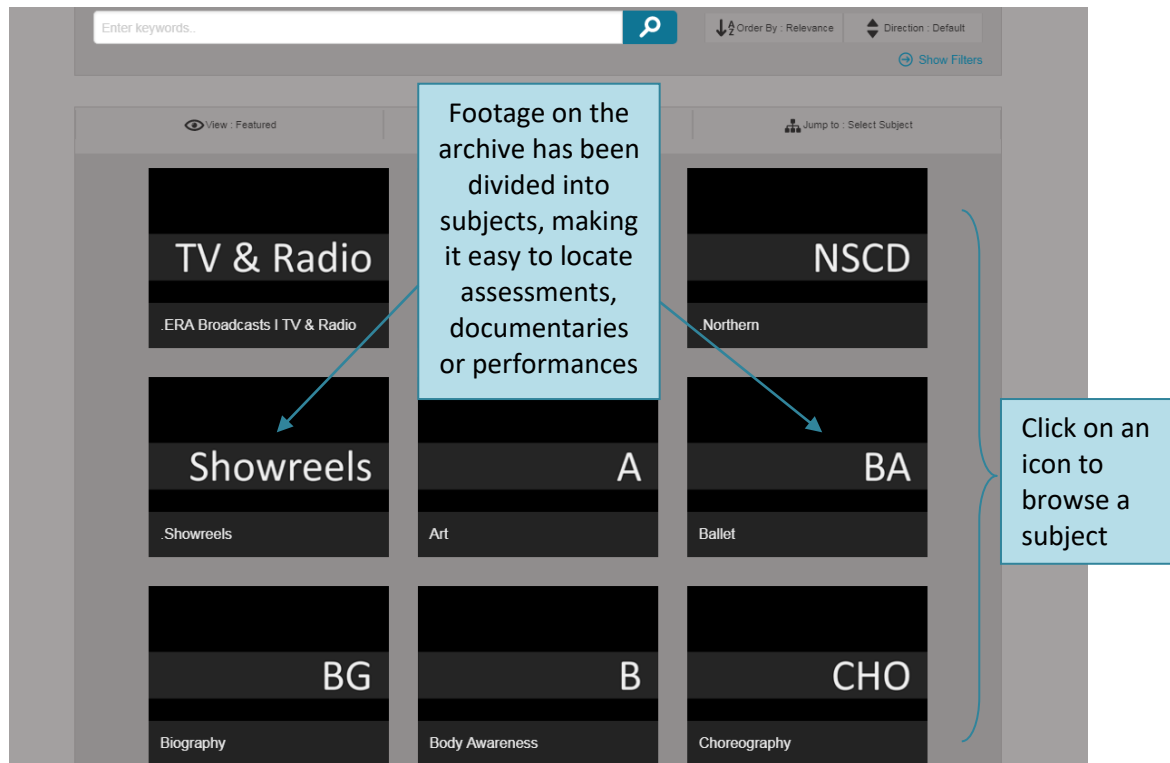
Enter keywords..

Order By : Relevance

Direction : Default

Show Filters

View : Featured

Jump to : Select Subject

Footage on the archive has been divided into subjects, making it easy to locate assessments, documentaries or performances

TV & Radio

.ERA Broadcasts I TV & Radio

NSCD

.Northern

Showreels

.Showreels

A

Art

BA

Ballet

BG

Biography

B

Body Awareness

CHO

Choreography

Click on an icon to browse a subject